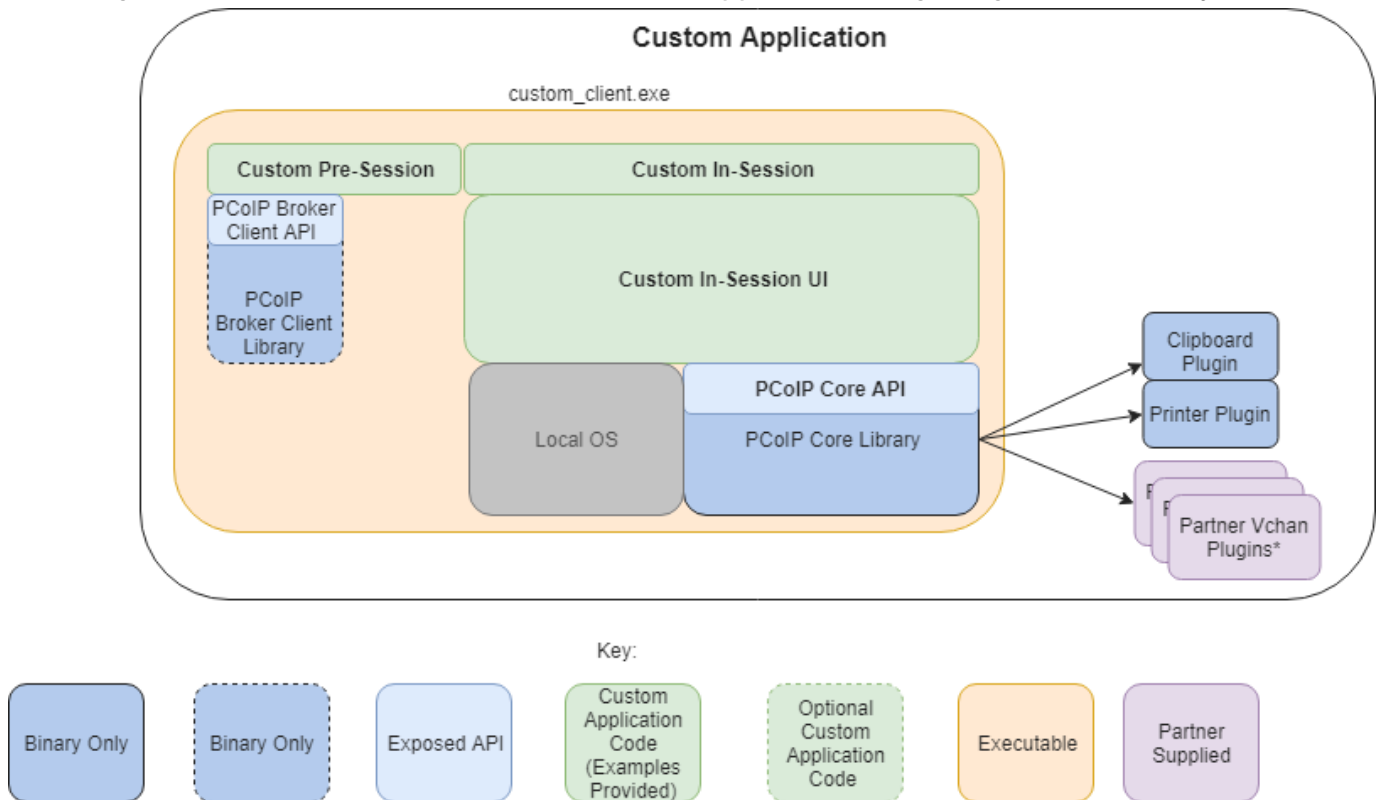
Custom Application

custom_client.exe

Custom Pre-Session

Custom In-Session

PCoIP Broker Client API

PCoIP Broker Client Library

Custom In-Session UI

Local OS

PCoIP Core API

PCoIP Core Library

Clipboard Plugin

Printer Plugin

Partner Vchan Plugins*

Key:

Binary Only

Binary Only

Exposed API

Custom Application Code (Examples Provided)

Optional Custom Application Code

Executable

Partner Supplied